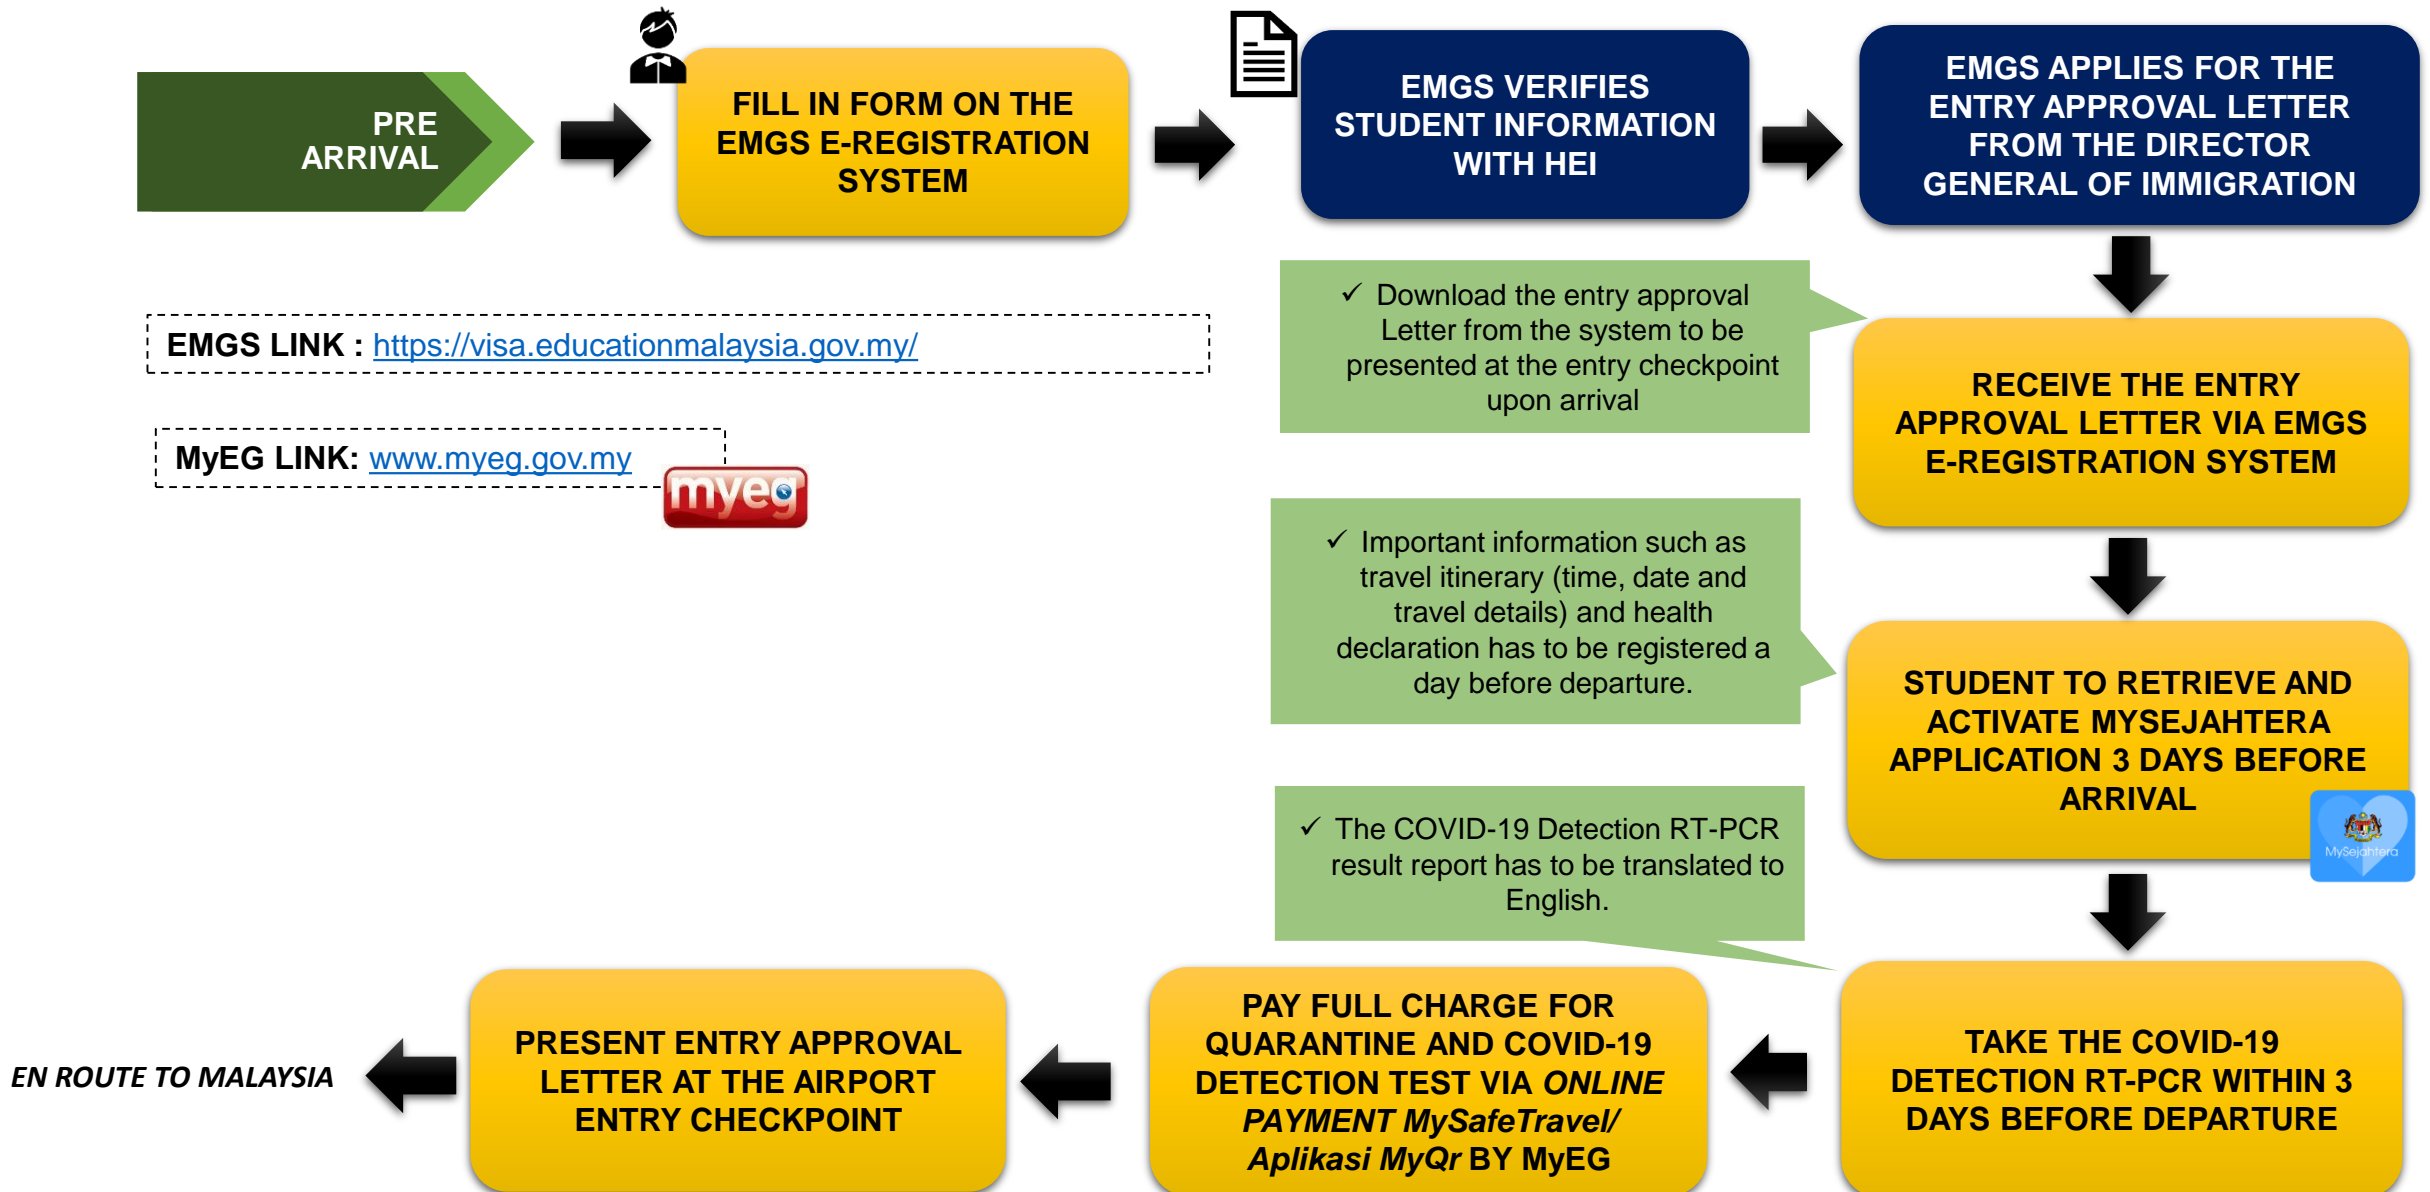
PRE ARRIVAL

FILL IN FORM ON THE EMGS E-REGISTRATION SYSTEM

EMGS VERIFIES STUDENT INFORMATION WITH HEI

EMGS APPLIES FOR THE ENTRY APPROVAL LETTER FROM THE DIRECTOR GENERAL OF IMMIGRATION

EMGS LINK : https://visa.educationmalaysia.gov.my/

MyEG LINK: www.myeg.gov.my

myeg

✓ Download the entry approval Letter from the system to be presented at the entry checkpoint upon arrival

RECEIVE THE ENTRY APPROVAL LETTER VIA EMGS E-REGISTRATION SYSTEM

✓ Important information such as travel itinerary (time, date and travel details) and health declaration has to be registered a day before departure.

STUDENT TO RETRIEVE AND ACTIVATE MYSEJAHTERA APPLICATION 3 DAYS BEFORE ARRIVAL

MySejahtera

✓ The COVID-19 Detection RT-PCR result report has to be translated to English.

TAKE THE COVID-19 DETECTION RT-PCR WITHIN 3 DAYS BEFORE DEPARTURE

PAY FULL CHARGE FOR QUARANTINE AND COVID-19 DETECTION TEST VIA *ONLINE PAYMENT MySafeTravel/ Aplikasi MyQr* BY MyEG

PRESENT ENTRY APPROVAL LETTER AT THE AIRPORT ENTRY CHECKPOINT

*EN ROUTE TO MALAYSIA*